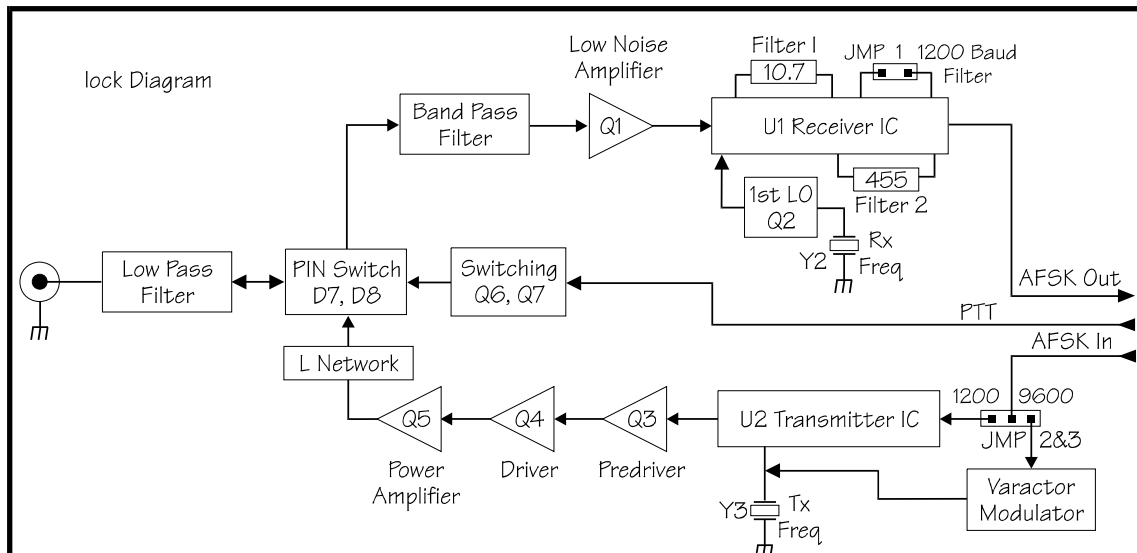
lock Diagram

Low Noise Amplifier

Filter I

10.7

JMP 1 1200 Baud Filter

Band Pass Filter

Q1

U1 Receiver IC

455

Filter 2

1st LO Q2

Rx Freq

Y2

Low Pass Filter

PIN Switch D7, D8

Switching Q6, Q7

AFSK Out

PTT

AFSK In

L Network

1200 9600

Q5

Q4

Q3

U2 Transmitter IC

JMP 2&3

Power Amplifier

Driver

Predriver

Varactor Modulator

Y3

Tx Freq